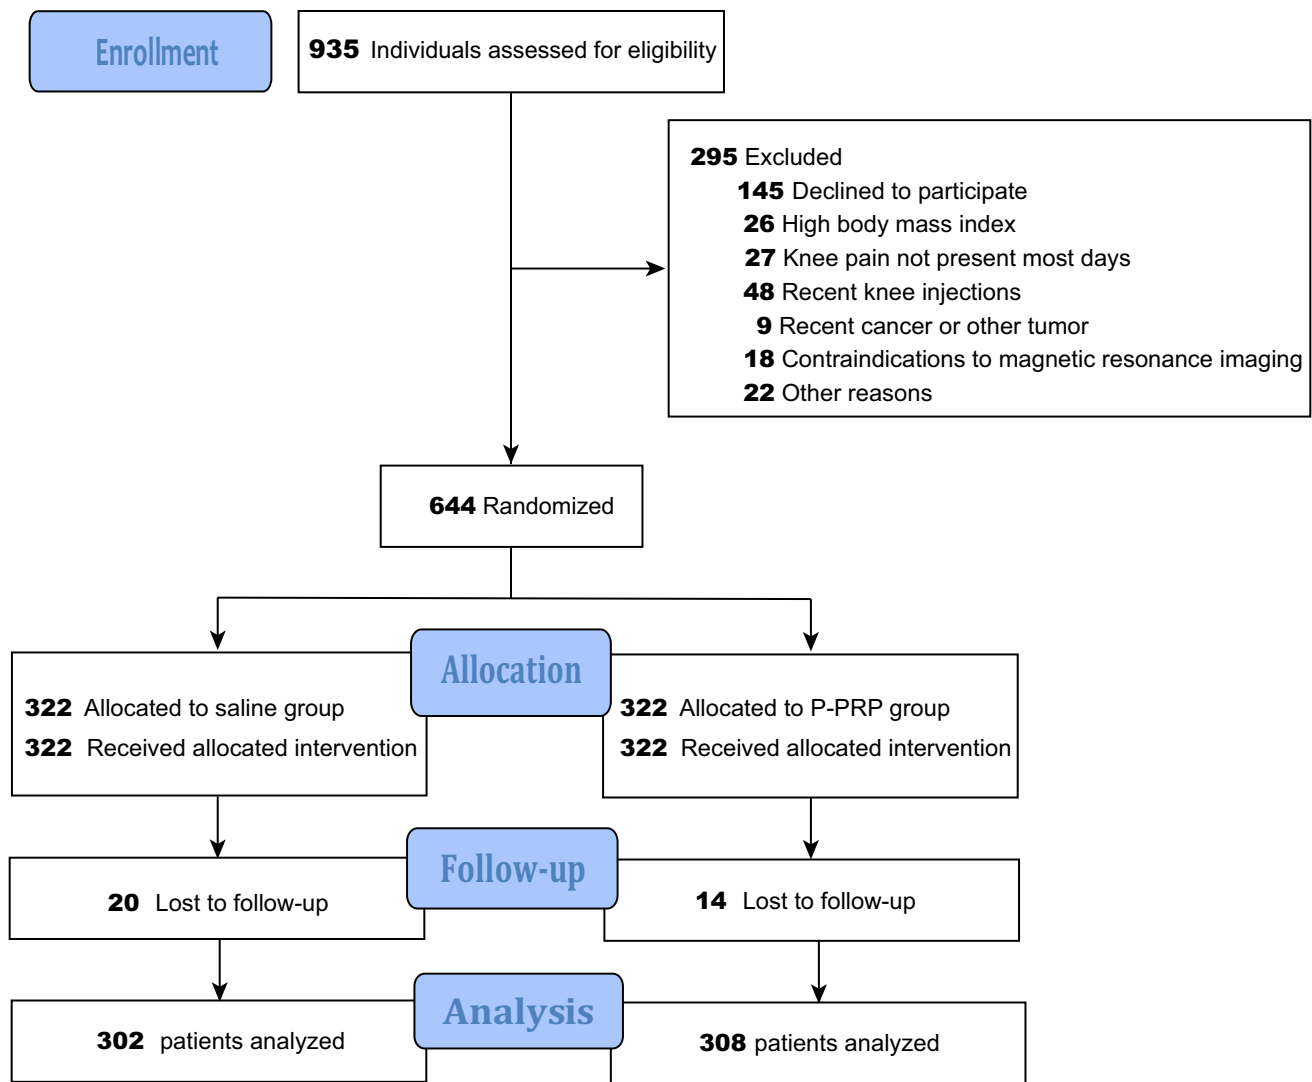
Enrollment

935 Individuals assessed for eligibility

295 Excluded
145 Declined to participate
26 High body mass index
27 Knee pain not present most days
48 Recent knee injections
9 Recent cancer or other tumor
18 Contraindications to magnetic resonance imaging
22 Other reasons

644 Randomized

Allocation

322 Allocated to saline group
322 Received allocated intervention

322 Allocated to P-PRP group
322 Received allocated intervention

Follow-up

20 Lost to follow-up

14 Lost to follow-up

Analysis

302 patients analyzed

308 patients analyzed